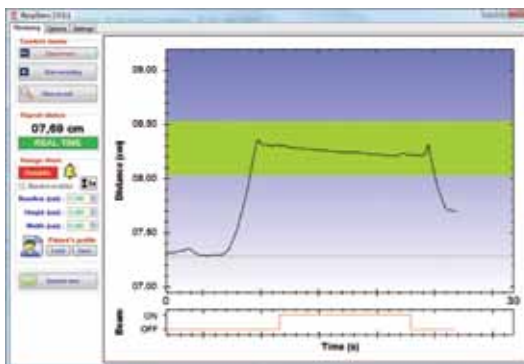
RespGate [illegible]

Monitoring Options Settings

Control items

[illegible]

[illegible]

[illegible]

Signal status

07,69 cm

REAL-TIME

Gauge items

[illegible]

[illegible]

Baseline (cm) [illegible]

Height (cm) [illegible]

Width (cm) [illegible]

Patient's profile

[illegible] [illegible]

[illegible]

09.00

08.50

08.00

07.50

07.00

Distance (cm)

0

30

ON

OFF

Beam

Time (s)